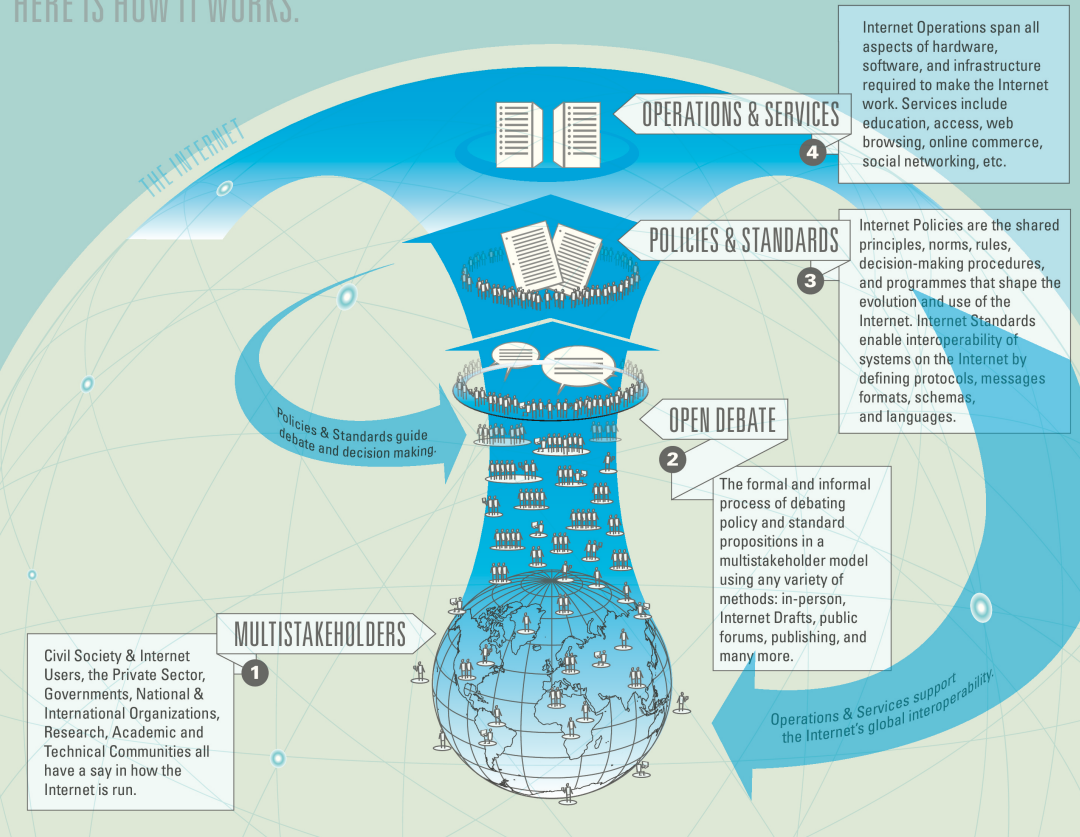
HERE IS HOW IT WORKS:

THE INTERNET

OPERATIONS & SERVICES

4

Internet Operations span all aspects of hardware, software, and infrastructure required to make the Internet work. Services include education, access, web browsing, online commerce, social networking, etc.

POLICIES & STANDARDS

3

Internet Policies are the shared principles, norms, rules, decision-making procedures, and programmes that shape the evolution and use of the Internet. Internet Standards enable interoperability of systems on the Internet by defining protocols, messages formats, schemas, and languages.

Policies & Standards guide debate and decision making.

OPEN DEBATE

2

The formal and informal process of debating policy and standard propositions in a multistakeholder model using any variety of methods: in-person, Internet Drafts, public forums, publishing, and many more.

MULTISTAKEHOLDERS

1

Civil Society & Internet Users, the Private Sector, Governments, National & International Organizations, Research, Academic and Technical Communities all have a say in how the Internet is run.

Operations & Services support the Internet's global interoperability.